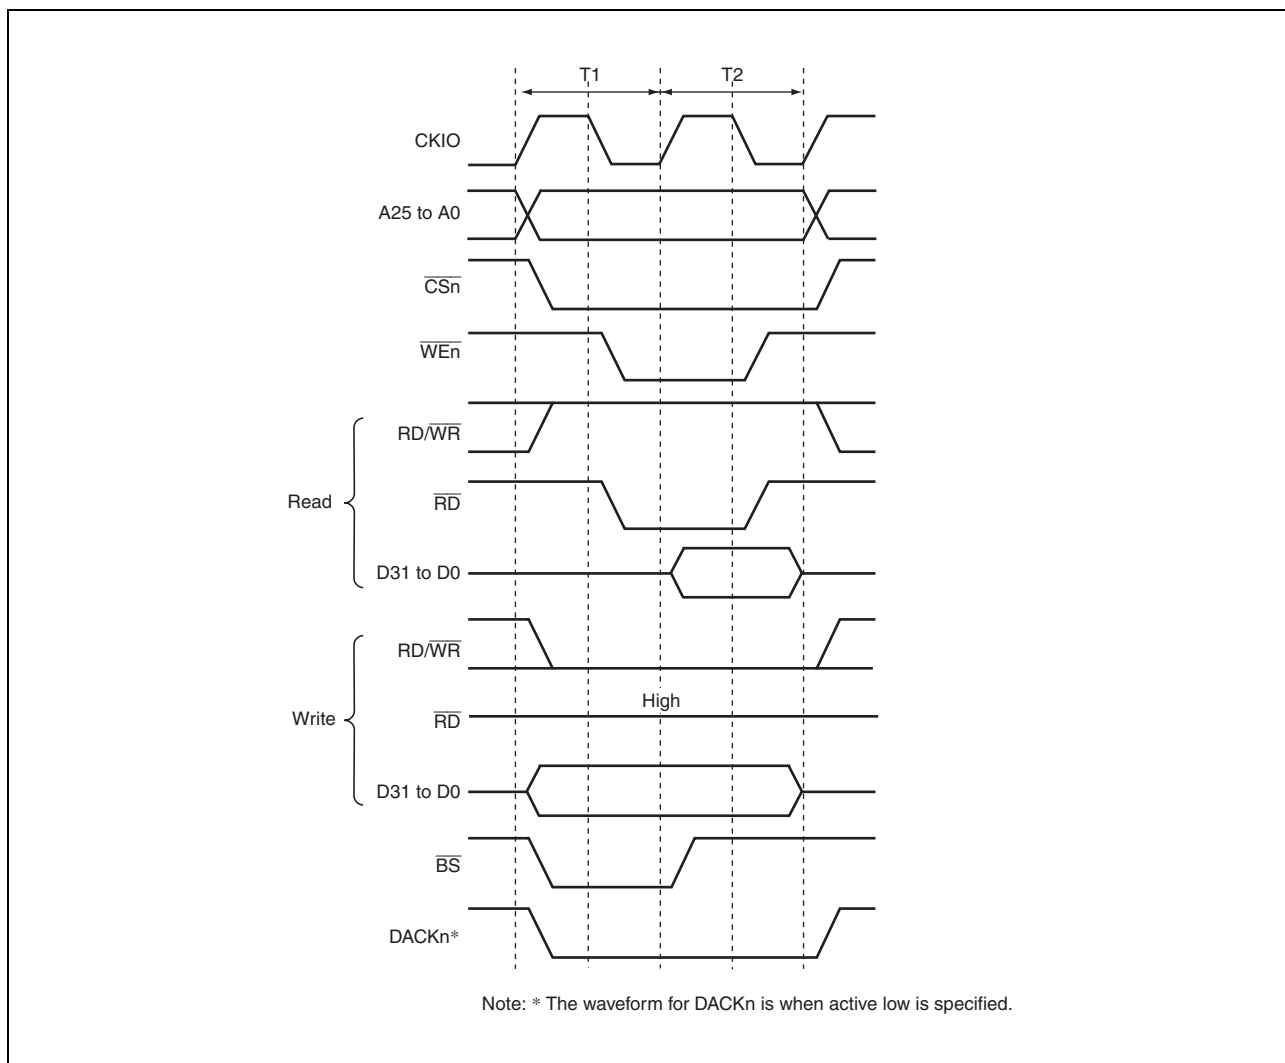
T1
T2
CKIO
A25 to A0
$\overline{CSn}$
$\overline{WEn}$
Read
RD/$\overline{WR}$
$\overline{RD}$
D31 to D0
Write
RD/$\overline{WR}$
High
$\overline{RD}$
D31 to D0
$\overline{BS}$
DACKn*

Note: * The waveform for DACKn is when active low is specified.